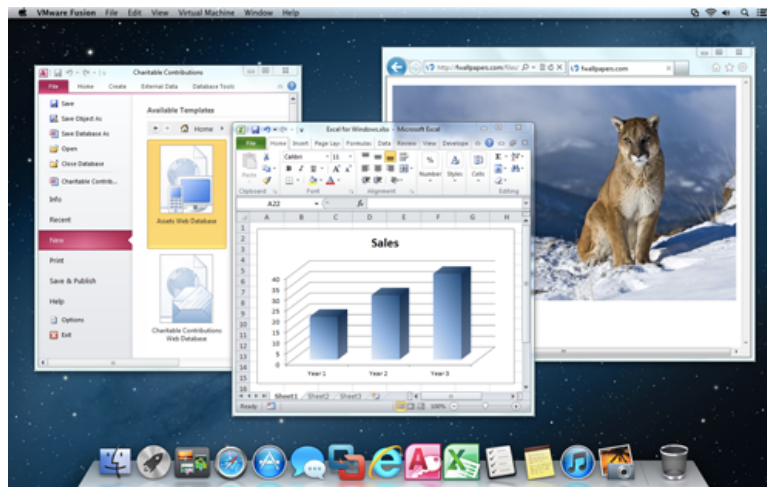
VMware Fusion File Edit View Virtual Machine Window Help

Charitable Contributions
File Home Create External Data Database Tools
Save
Save Object As
Save Database As
Open
Close Database
Charitable Contrib...
Info
Recent
New
Print
Save & Publish
Help
Options
Exit
Available Templates
Home
Assets Web Database
Charitable Contributions Web Database

http://fxwallpapers.com/files/
fxwallpapers.com

Excel for Windows.xlsx - Microsoft Excel
File Home Insert Page Lay Formulas Data Review View Develope
Paste
Calibri
11
Clipboard
Font
Alignment
Number
Styles
Cells
Editing
A22
$f_x$
A B C D E F G H

Sales

| |
|---|
| 45 |
| 40 |
| 35 |
| 30 |
| 25 |
| 20 |
| 15 |
| 10 |
| 5 |
| 0 |

Year 1 Year 2 Year 3
Sheet1 Sheet2 Sheet3
Ready 100%